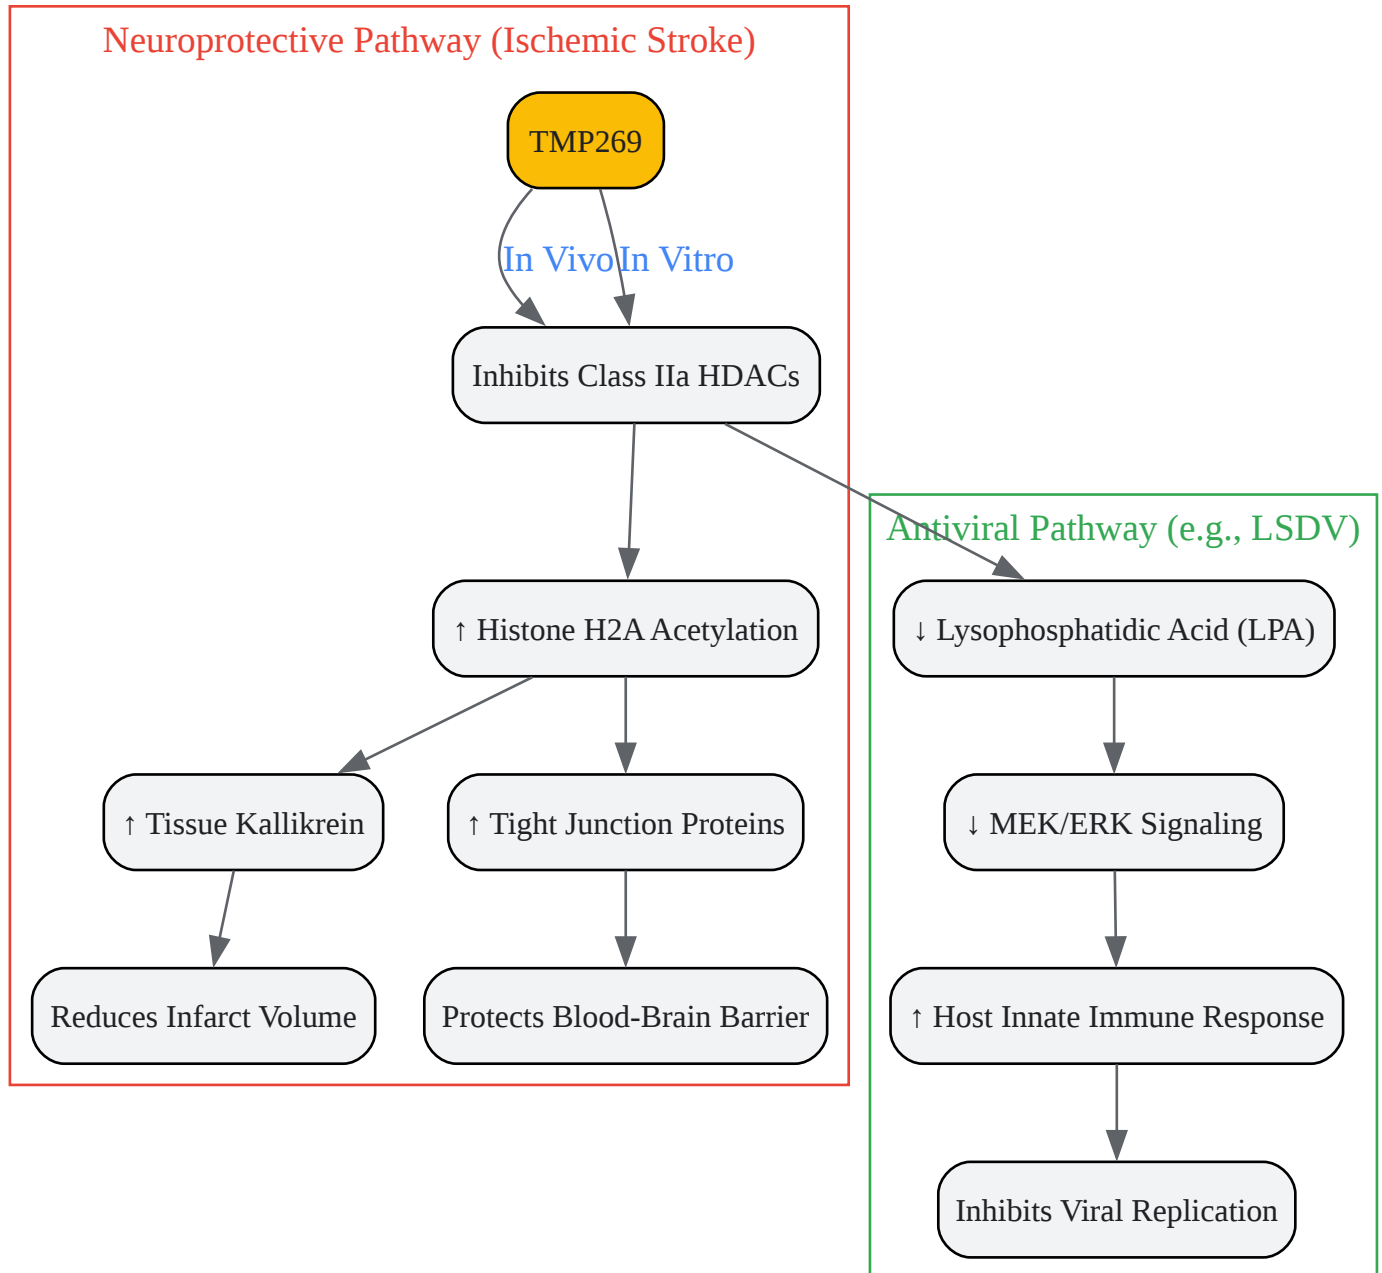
Neuroprotective Pathway (Ischemic Stroke)

TMP269

In Vivo

In Vitro

Inhibits Class IIa HDACs

↑ Histone H2A Acetylation

↑ Tissue Kallikrein

↑ Tight Junction Proteins

Reduces Infarct Volume

Protects Blood-Brain Barrier

Antiviral Pathway (e.g., LSDV)

↓ Lysophosphatidic Acid (LPA)

↓ MEK/ERK Signaling

↑ Host Innate Immune Response

Inhibits Viral Replication